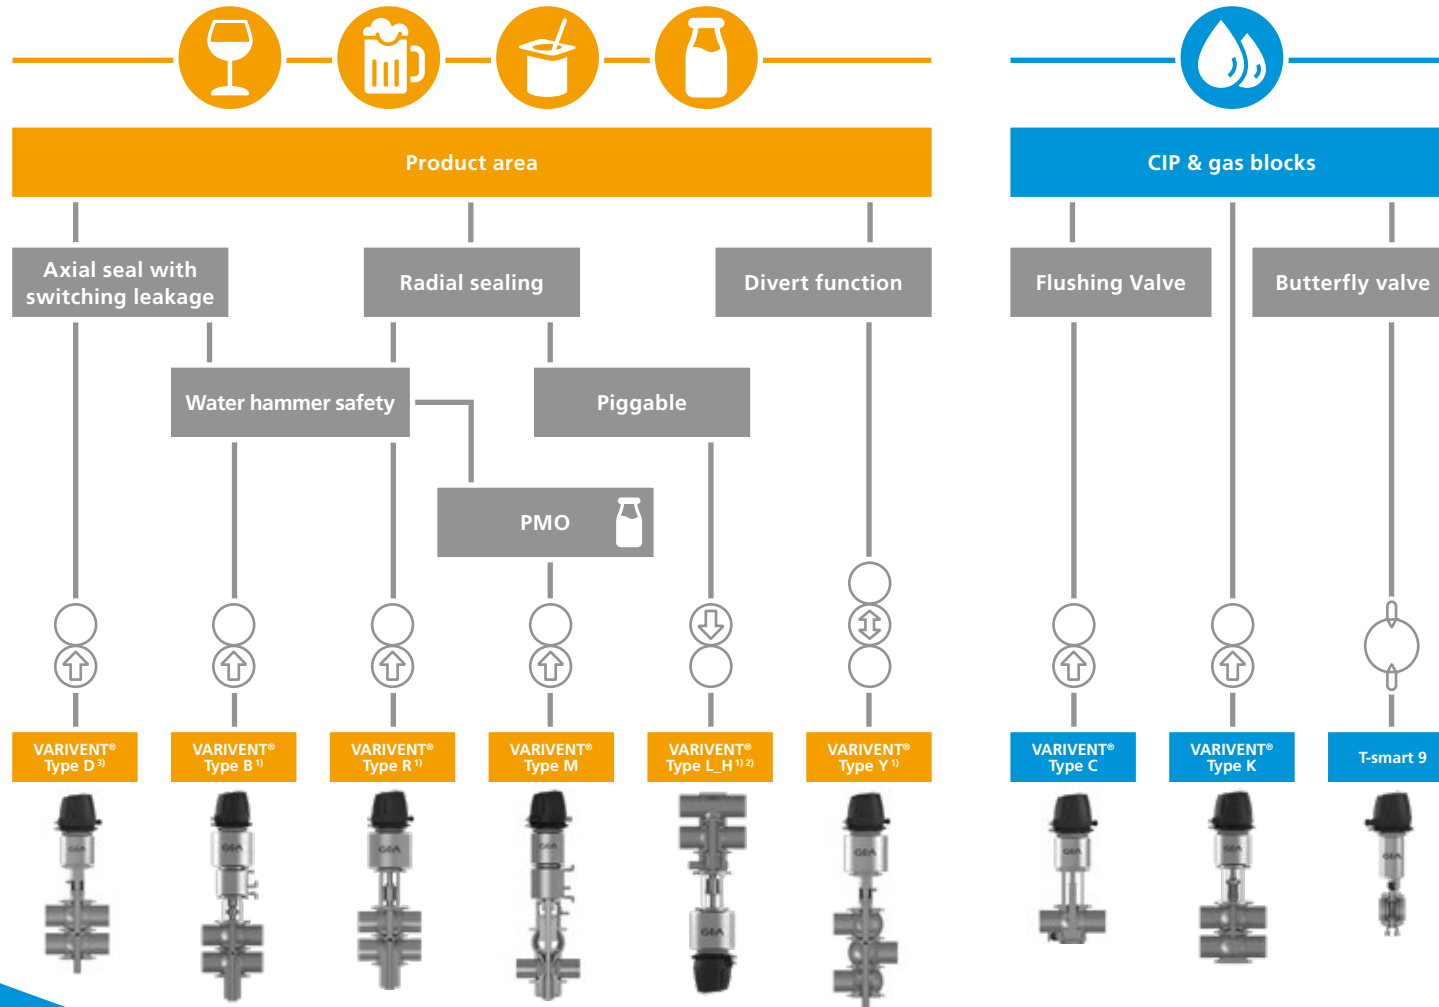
Product area

CIP & gas blocks

Axial seal with switching leakage

Radial sealing

Divert function

Flushing Valve

Butterfly valve

Water hammer safety

Piggable

PMO

VARIVENT® Type D $^{3)}$

VARIVENT® Type B $^{1)}$

VARIVENT® Type R $^{1)}$

VARIVENT® Type M

VARIVENT® Type L_H $^{1) 2)}$

VARIVENT® Type Y $^{1)}$

VARIVENT® Type C

VARIVENT® Type K

T-smart 9